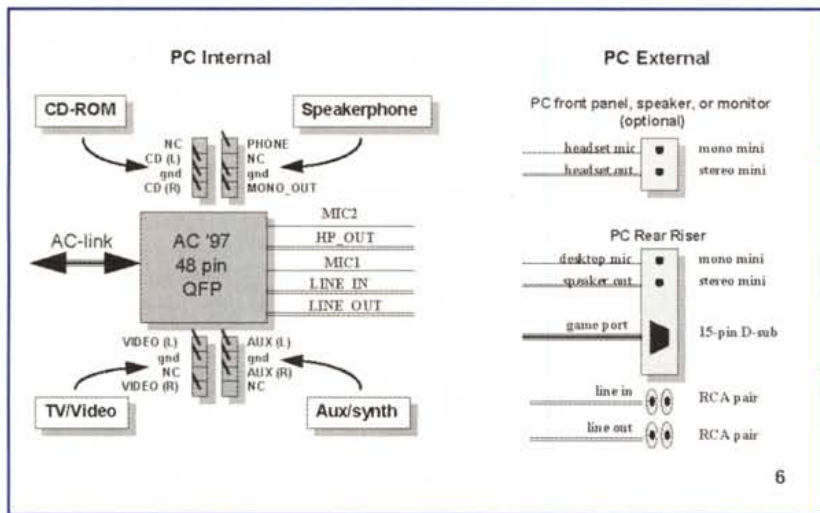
PC Internal

CD-ROM

Speakerphone

NC
CD (L)
gnd
CD (R)

PHONE
NC
gnd
MONO_OUT

AC-link

AC '97
48 pin
QFP

MIC2
HP_OUT
MIC1
LINE_IN
LINE_OUT

VIDEO (L)
gnd
NC
VIDEO (R)

AUX (L)
gnd
AUX (R)
NC

TV/Video

Aux/synth

PC External

PC front panel, speaker, or monitor (optional)

headset mic
mono mini
headset out
stereo mini

PC Rear Riser

desktop mic
mono mini
speaker out
stereo mini
game port
15-pin D-sub
line in
RCA pair
line out
RCA pair

6